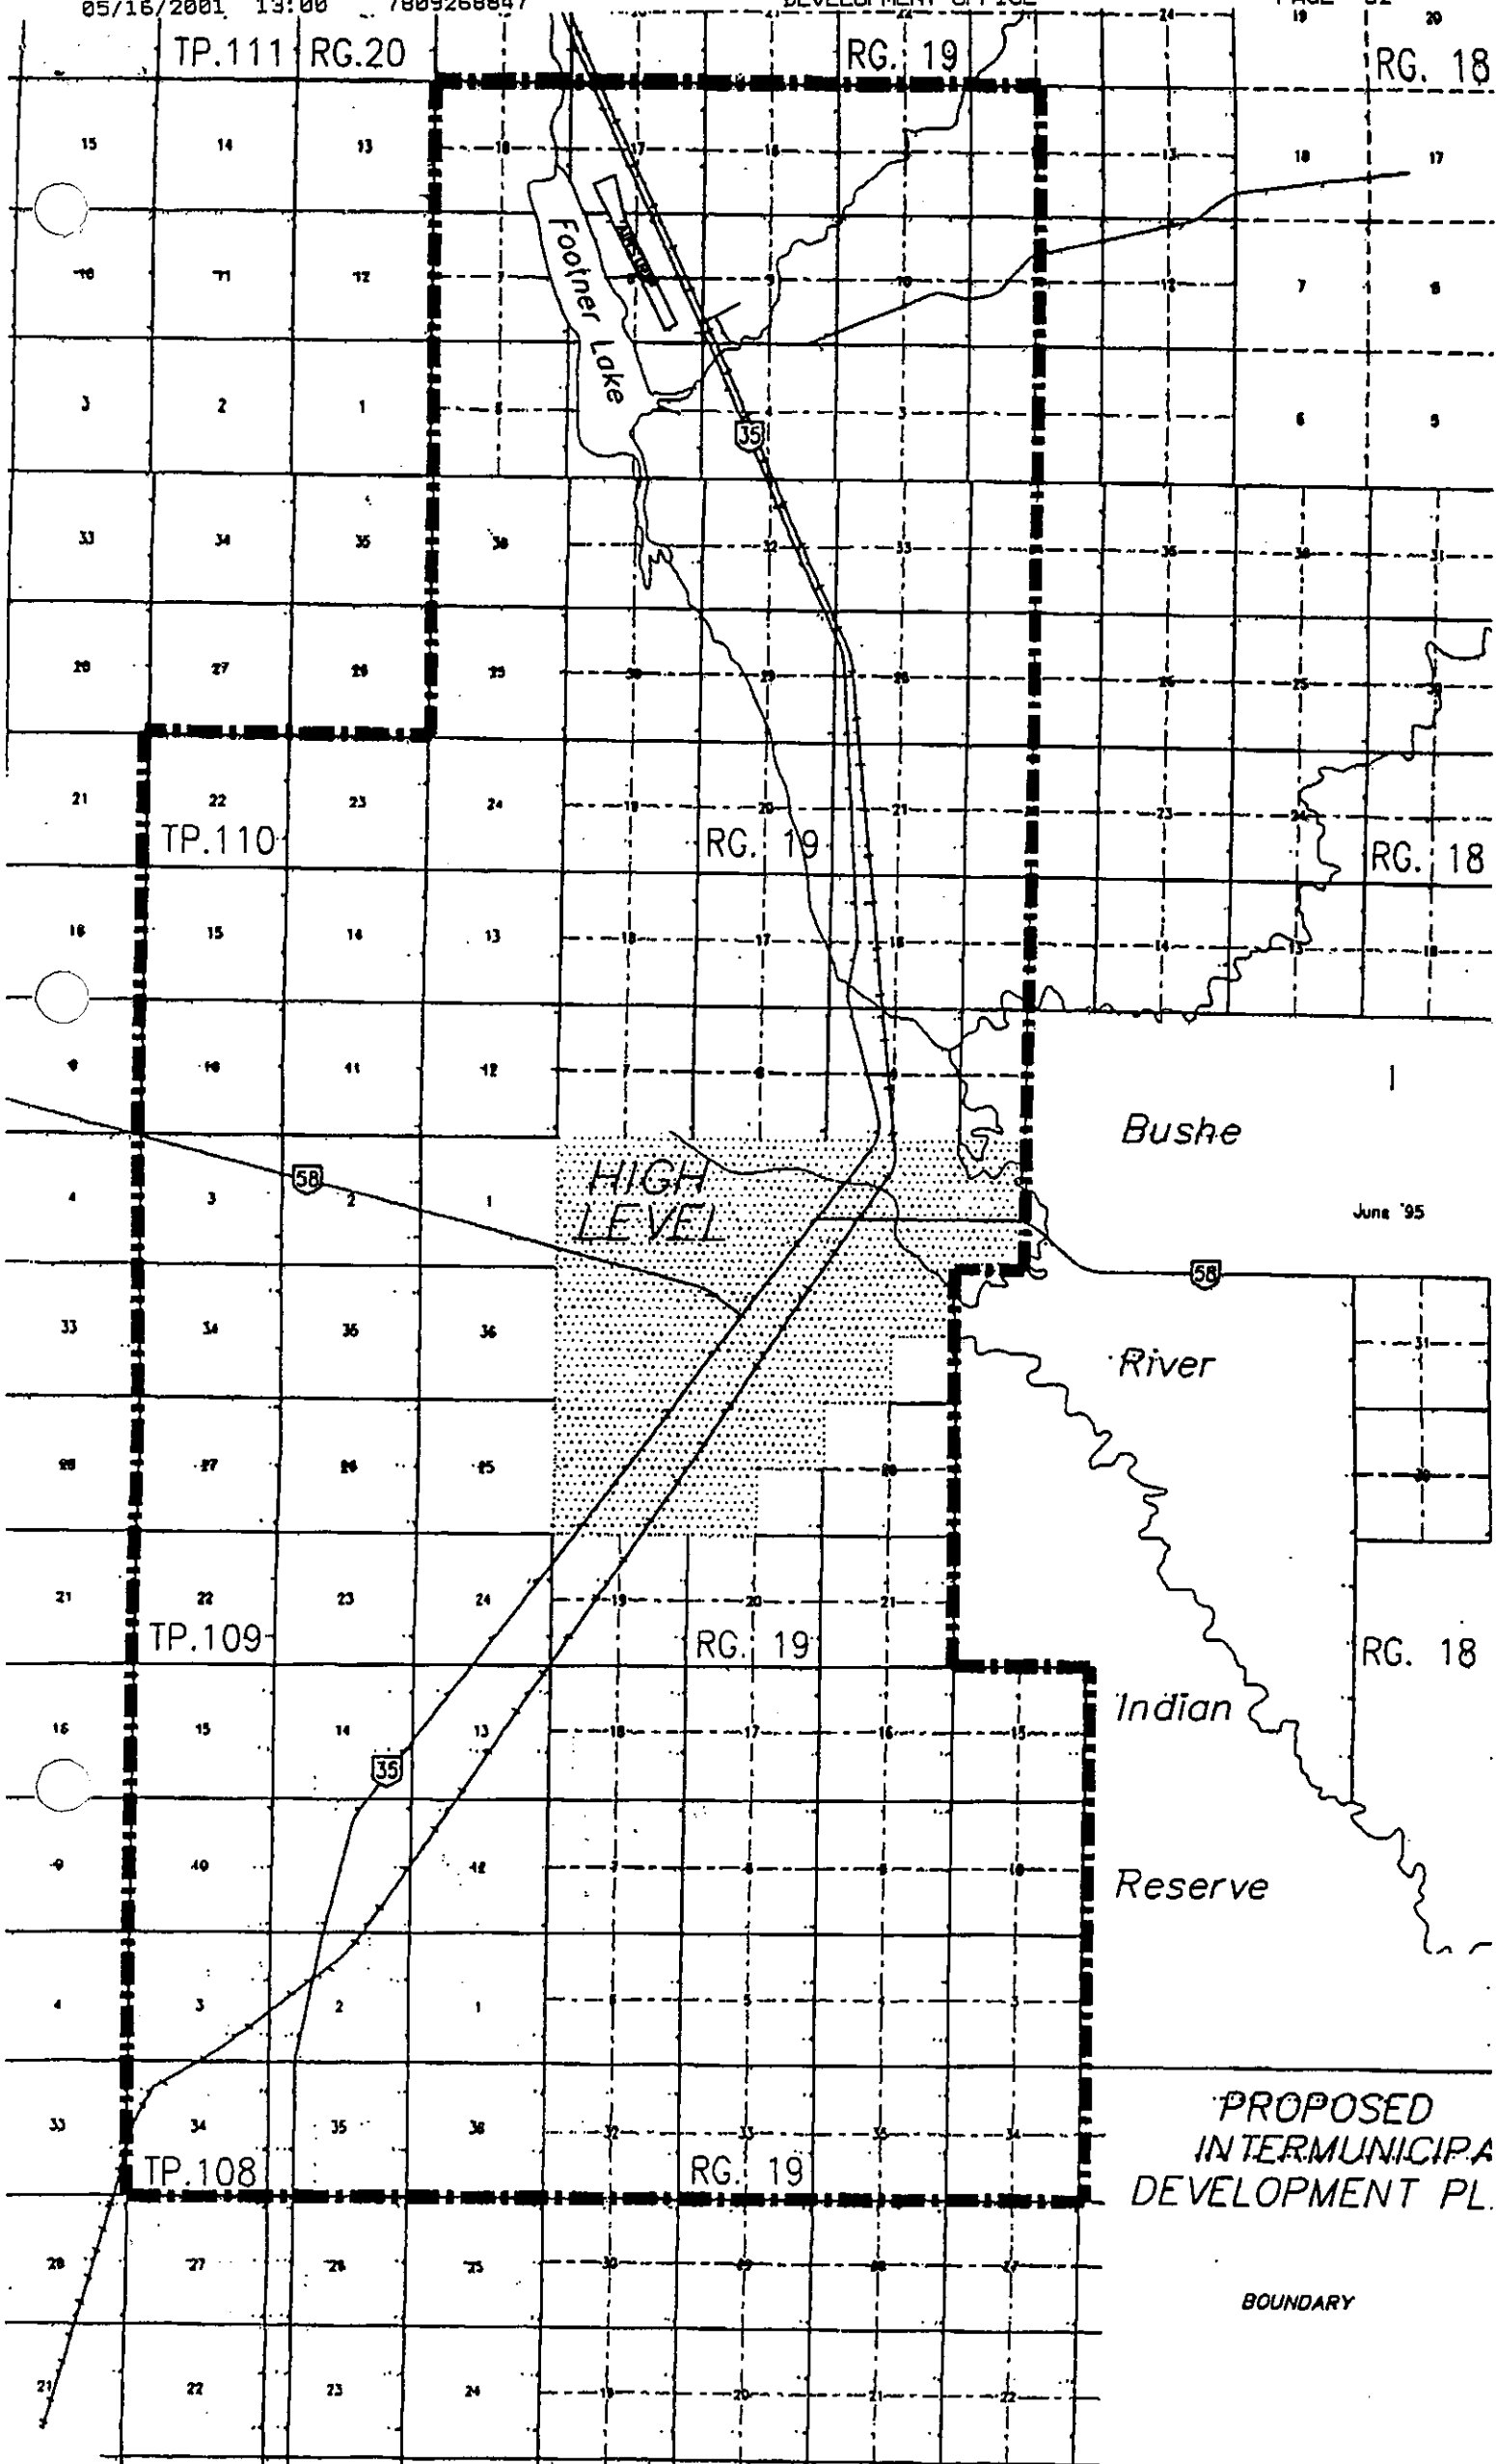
05/16/2001 13:00 7809260847 DEVELOPMENT OFFICE PAGE 02

TP.111 RG.20

RG. 19

RG. 18

Footner Lake

35

TP.110

RG. 19

RG. 18

Bushe

River

Indian

Reserve

1

June '95

HIGH LEVEL

58

58

TP.109

RG. 19

RG. 18

35

TP.108

RG. 19

PROPOSED INTERMUNICIPA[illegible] DEVELOPMENT PL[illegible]

BOUNDARY